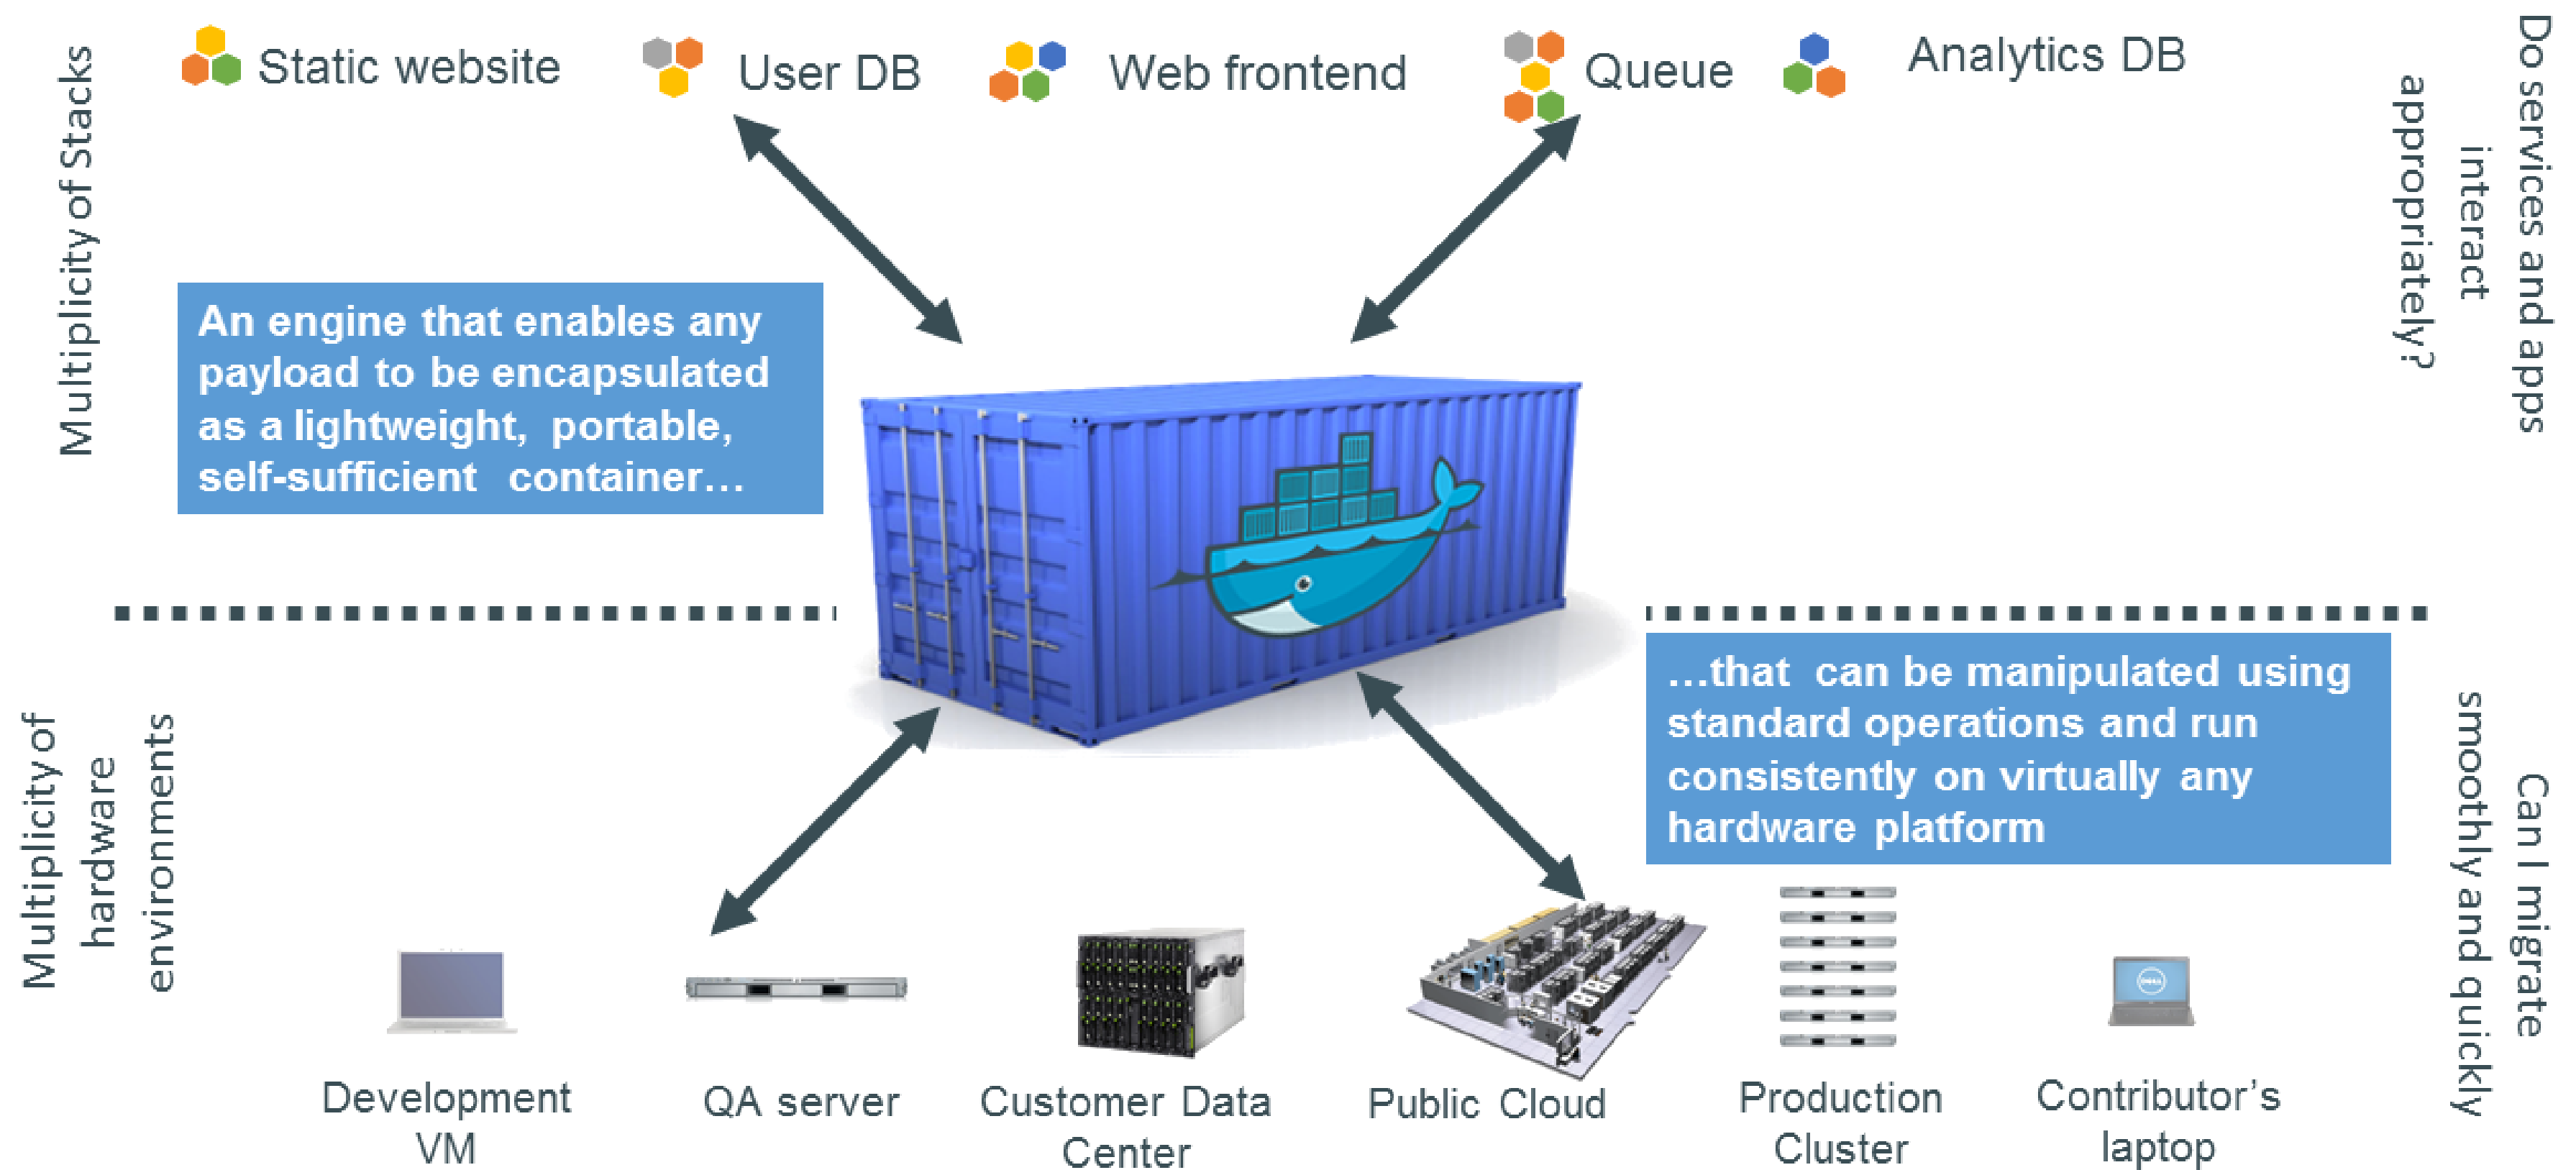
Multiplicity of Stacks

Static website

User DB

Web frontend

Queue

Analytics DB

Do services and apps interact appropriately?

An engine that enables any payload to be encapsulated as a lightweight, portable, self-sufficient container…

…that can be manipulated using standard operations and run consistently on virtually any hardware platform

Multiplicity of hardware environments

Can I migrate smoothly and quickly

Development VM

QA server

Customer Data Center

Public Cloud

Production Cluster

Contributor's laptop